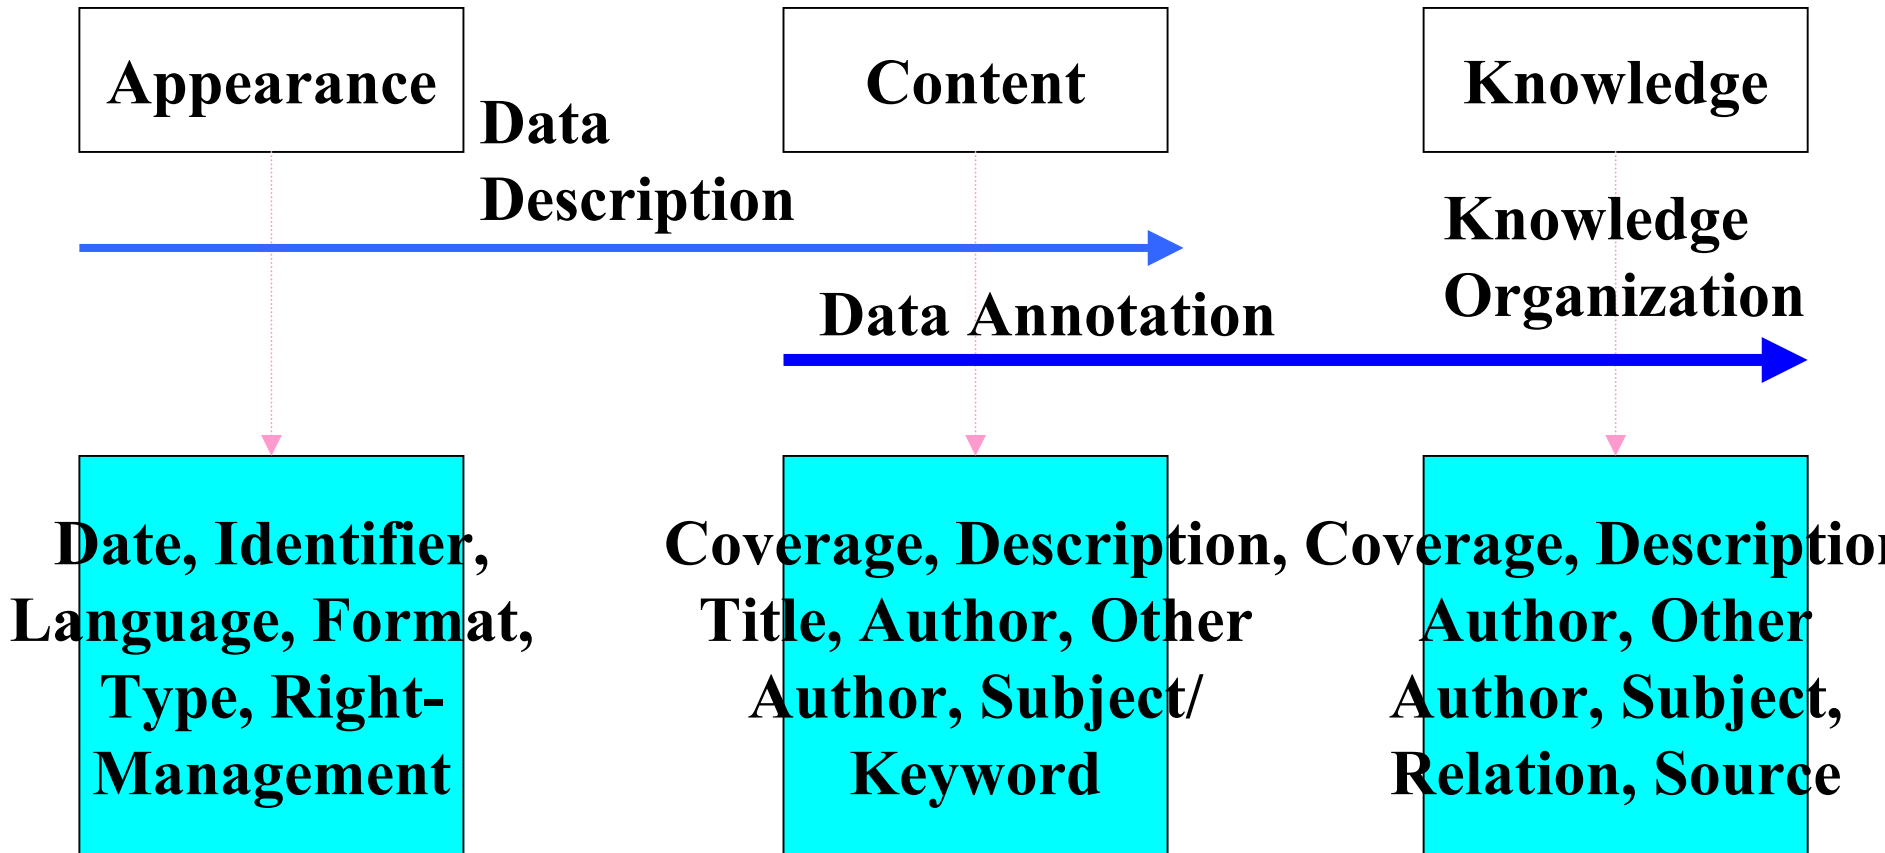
Appearance

Data Description

Content

Knowledge

Knowledge Organization

Data Annotation

Date, Identifier, Language, Format, Type, Right-Management

Coverage, Description, Title, Author, Other Author, Subject/ Keyword

Coverage, Descriptio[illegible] Author, Other Author, Subject, Relation, Source